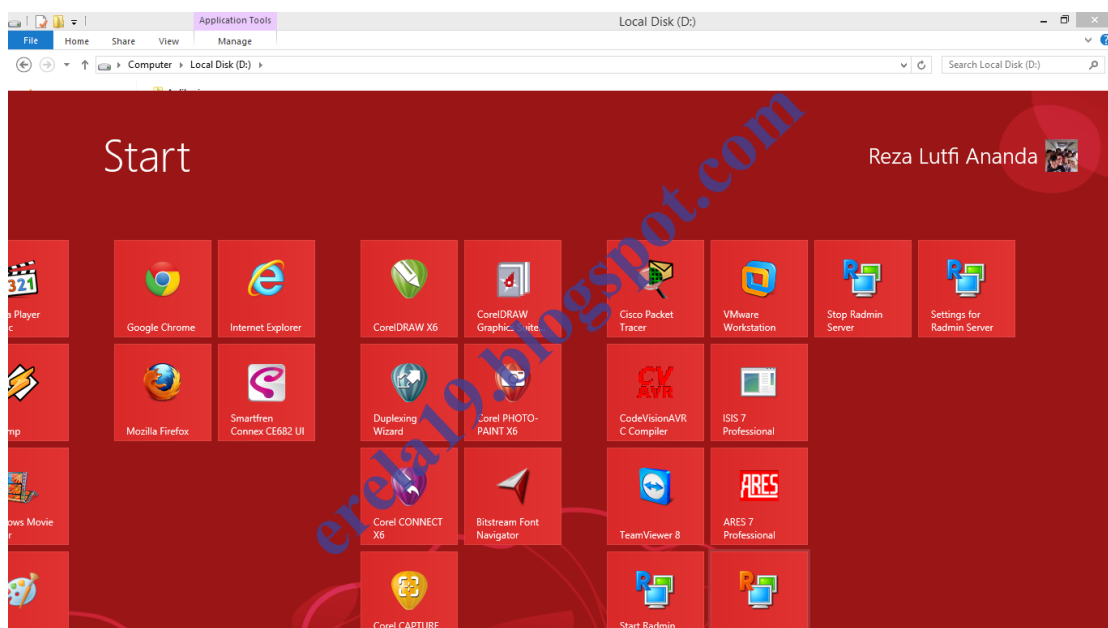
Application Tools

Local Disk (D:)

File Home Share View Manage

Computer › Local Disk (D:) ›

Search Local Disk (D:)

Start

Reza Lutfi Ananda

erela19.blogspot.com

a Player
c

mp

ows Movie
r

Google Chrome

Internet Explorer

Mozilla Firefox

Smartfren Connex CE682 UI

CorelDRAW X6

CorelDRAW Graphics Suite

Duplexing Wizard

Corel PHOTO-PAINT X6

Corel CONNECT X6

Bitstream Font Navigator

Corel CAPTURE

Cisco Packet Tracer

VMware Workstation

Stop Radmin Server

Settings for Radmin Server

CodeVisionAVR C Compiler

ISIS 7 Professional

TeamViewer 8

ARES 7 Professional

Start Radmin